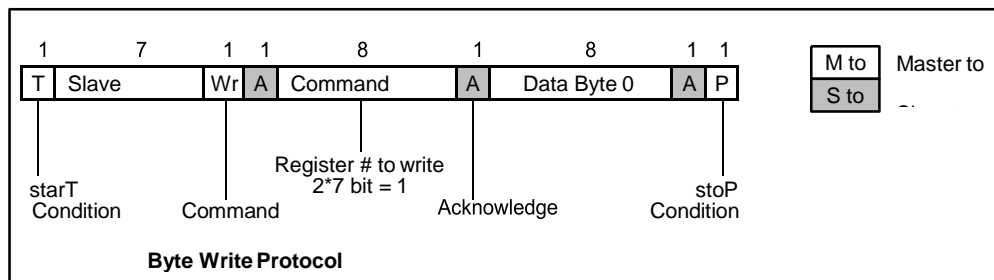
1 7 1 1 8 1 8 1 1

| T | Slave | Wr | A | Command | A | Data Byte 0 | A | P |
|---|---|---|---|---|---|---|---|---|

M to Master to

S to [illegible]

Register # to write
2*7 bit = 1

starT
Condition

Command

Acknowledge

stoP
Condition

Byte Write Protocol